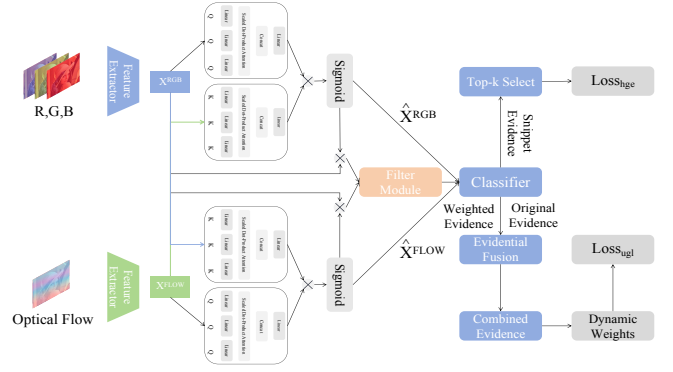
R,G,B

Feature Extractor

$X^{RGB}$

Q Q Q Linear Linear Linear Scaled Dot-Product Attention Concat Linear

Q K K Linear Linear Linear Scaled Dot-Product Attention Concat Linear

Sigmoid

$\hat{X}^{RGB}$

Top-k Select

$Loss_{hge}$

Snippet Evidence

Filter Module

Classifier

Weighted Evidence

Original Evidence

Evidential Fusion

$Loss_{ugl}$

$\hat{X}^{FLOW}$

K K K Linear Linear Linear Scaled Dot-Product Attention Concat Linear

Sigmoid

Optical Flow

Feature Extractor

$X^{FLOW}$

Q Q Q Linear Linear Linear Scaled Dot-Product Attention Concat Linear

Combined Evidence

Dynamic Weights